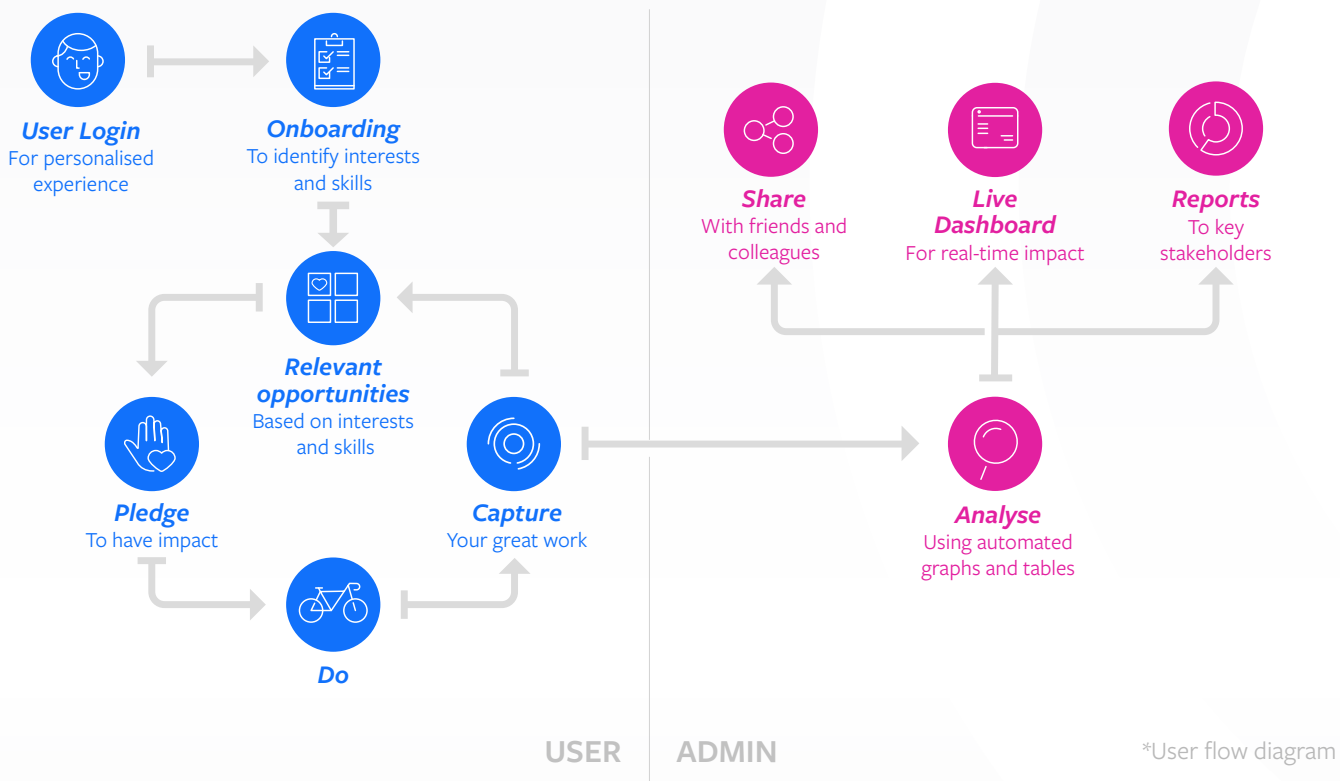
User Login
For personalised experience

Onboarding
To identify interests and skills

Relevant opportunities
Based on interests and skills

Pledge
To have impact

Capture
Your great work

Do

Share
With friends and colleagues

Live Dashboard
For real-time impact

Reports
To key stakeholders

Analyse
Using automated graphs and tables

USER

ADMIN

*User flow diagram